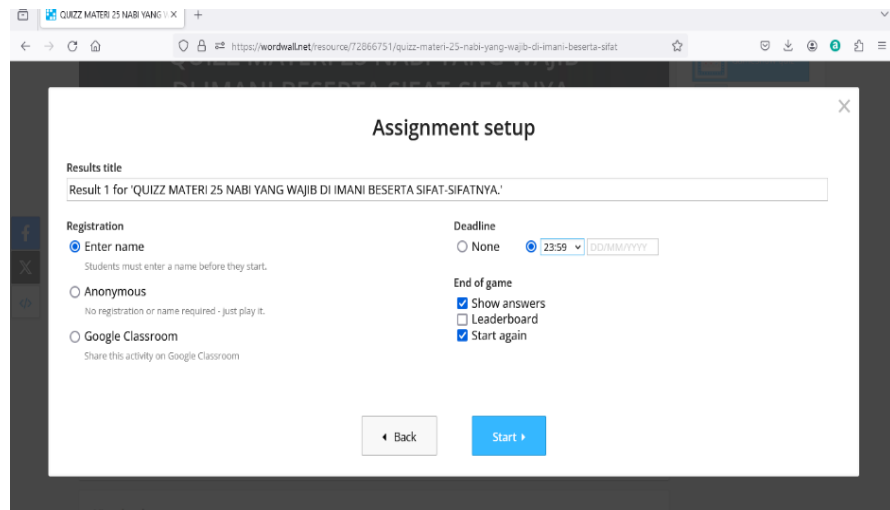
QUIZZ MATERI 25 NABI YANG W ×

+

https://wordwall.net/resource/72866751/quizz-materi-25-nabi-yang-wajib-di-imani-beserta-sifat

Assignment setup

Results title

Result 1 for 'QUIZZ MATERI 25 NABI YANG WAJIB DI IMANI BESERTA SIFAT-SIFATNYA.'

Registration

Enter name

Students must enter a name before they start.

Anonymous

No registration or name required - just play it.

Google Classroom

Share this activity on Google Classroom

Deadline

None

23:59

DD/MM/YYYY

End of game

Show answers

Leaderboard

Start again

◂ Back

Start ▸